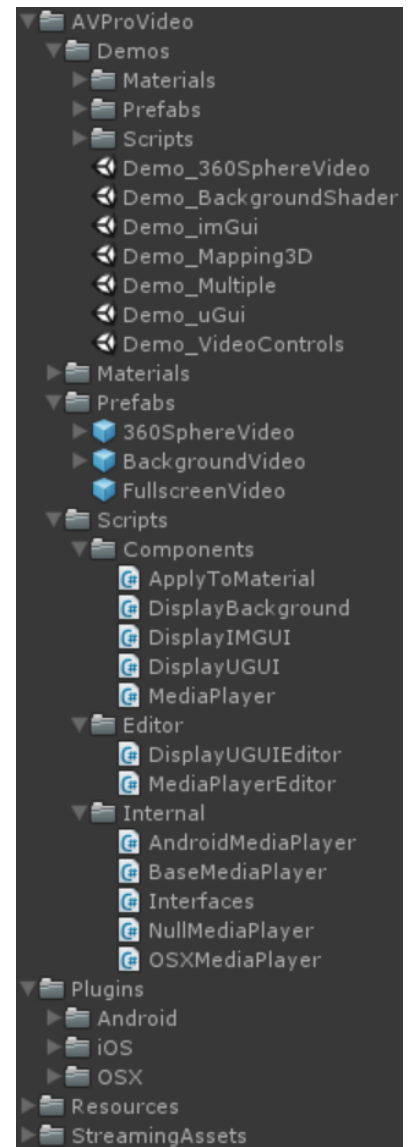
AVProVideo
Demos
Materials
Prefabs
Scripts
Demo_360SphereVideo
Demo_BackgroundShader
Demo_imGui
Demo_Mapping3D
Demo_Multiple
Demo_uGui
Demo_VideoControls
Materials
Prefabs
360SphereVideo
BackgroundVideo
FullscreenVideo
Scripts
Components
ApplyToMaterial
DisplayBackground
DisplayIMGUI
DisplayUGUI
MediaPlayer
Editor
DisplayUGUIEditor
MediaPlayerEditor
Internal
AndroidMediaPlayer
BaseMediaPlayer
Interfaces
NullMediaPlayer
OSXMediaPlayer
Plugins
Android
iOS
OSX
Resources
StreamingAssets